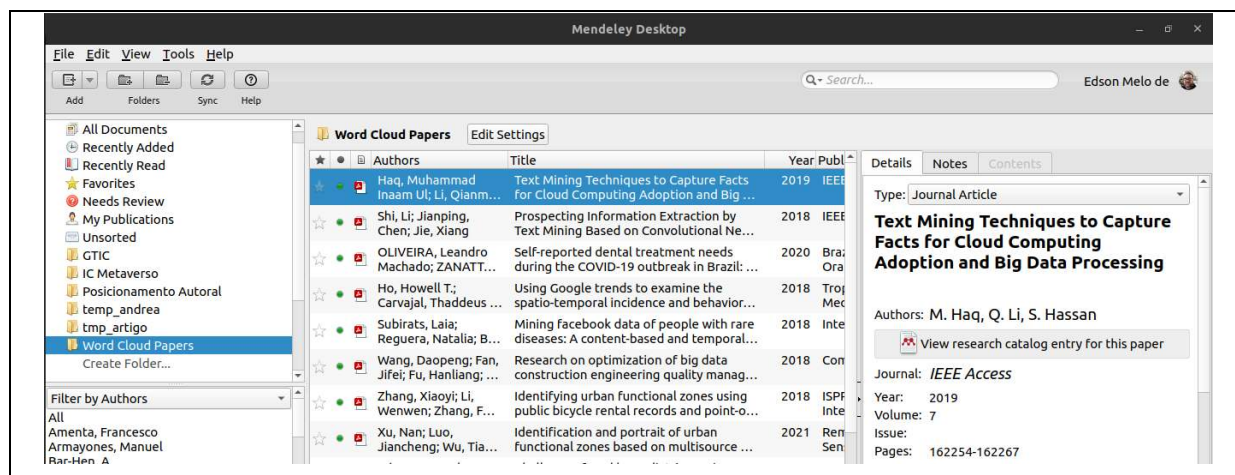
Mendeley Desktop

File Edit View Tools Help

Add Folders Sync Help

Q- Search... Edson Melo de

All Documents
Recently Added
Recently Read
Favorites
Needs Review
My Publications
Unsorted
GTIC
IC Metaverso
Posicionamento Autoral
temp_andrea
tmp_artigo
Word Cloud Papers
Create Folder...

Filter by Authors
All
Amenta, Francesco
Armayones, Manuel
Bar-Hen, A

Word Cloud Papers Edit Settings

| Authors | Title | Year | Publ |
|---|---|---|---|
| Haq, Muhammad Inaam Ul; Li, Qianm... | Text Mining Techniques to Capture Facts for Cloud Computing Adoption and Big ... | 2019 | IEEE |
| Shi, Li; Jianping, Chen; Jie, Xiang | Prospecting Information Extraction by Text Mining Based on Convolutional Ne... | 2018 | IEEE |
| OLIVEIRA, Leandro Machado; ZANATT... | Self-reported dental treatment needs during the COVID-19 outbreak in Brazil: ... | 2020 | Braz Ora |
| Ho, Howell T.; Carvajal, Thaddeus ... | Using Google trends to examine the spatio-temporal incidence and behavior... | 2018 | Trop Mec |
| Subirats, Laia; Reguera, Natalia; B... | Mining facebook data of people with rare diseases: A content-based and temporal... | 2018 | Inte |
| Wang, Daopeng; Fan, Jifei; Fu, Hanliang; ... | Research on optimization of big data construction engineering quality manag... | 2018 | Com |
| Zhang, Xiaoyi; Li, Wenwen; Zhang, F... | Identifying urban functional zones using public bicycle rental records and point-o... | 2018 | ISPF Inte |
| Xu, Nan; Luo, Jiancheng; Wu, Tia... | Identification and portrait of urban functional zones based on multisource ... | 2021 | Rem Sen |

Details Notes Contents

Type: Journal Article

Text Mining Techniques to Capture Facts for Cloud Computing Adoption and Big Data Processing

Authors: M. Haq, Q. Li, S. Hassan

View research catalog entry for this paper

Journal: IEEE Access

Year: 2019
Volume: 7
Issue:
Pages: 162254-162267